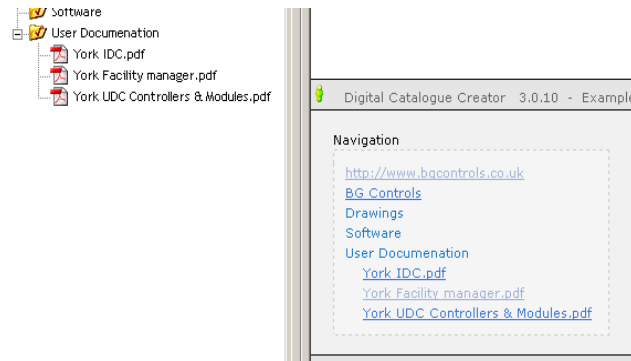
Software
User Documenation
York IDC.pdf
York Facility manager.pdf
York UDC Controllers & Modules.pdf

Digital Catalogue Creator 3.0.10 - Example

Navigation

http://www.bgcontrols.co.uk
BG Controls
Drawings
Software
User Documenation
York IDC.pdf
York Facility manager.pdf
York UDC Controllers & Modules.pdf